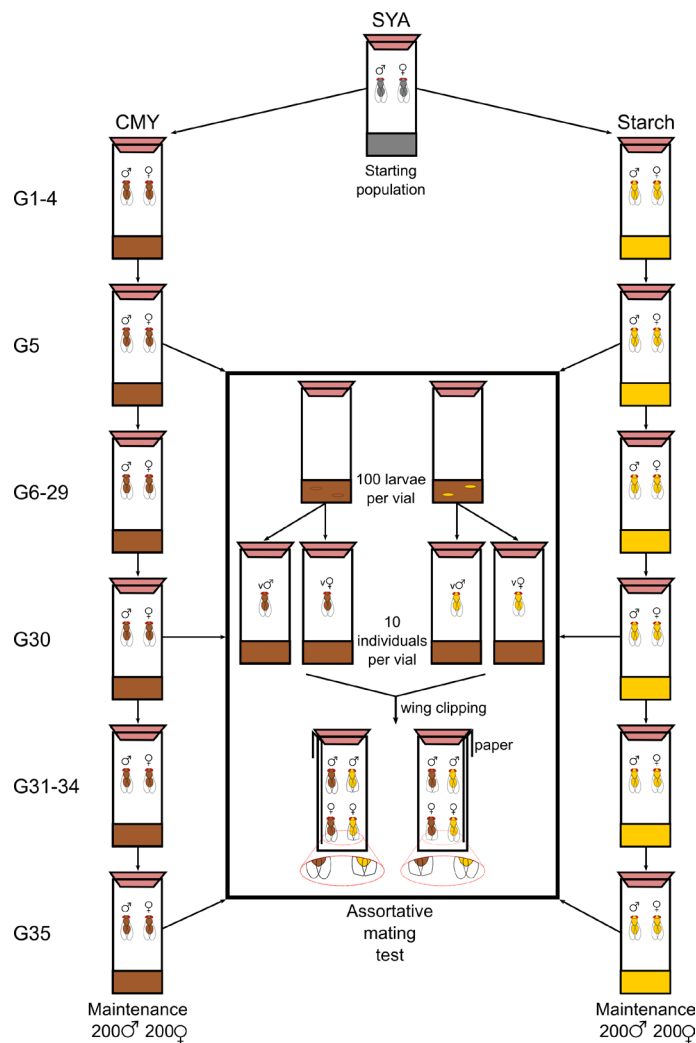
SYA

♂ ♀

Starting population

CMY

Starch

G1-4

♂ ♀

♂ ♀

G5

♂ ♀

♂ ♀

G6-29

♂ ♀

♂ ♀

100 larvae per vial

v♂

v♀

v♂

v♀

10 individuals per vial

G30

♂ ♀

♂ ♀

wing clipping

G31-34

♂ ♀

♂ ♀

paper

♂ ♂

♀ ♀

♂ ♂

♀ ♀

G35

♂ ♀

♂ ♀

Assortative mating test

Maintenance 200♂ 200♀

Maintenance 200♂ 200♀